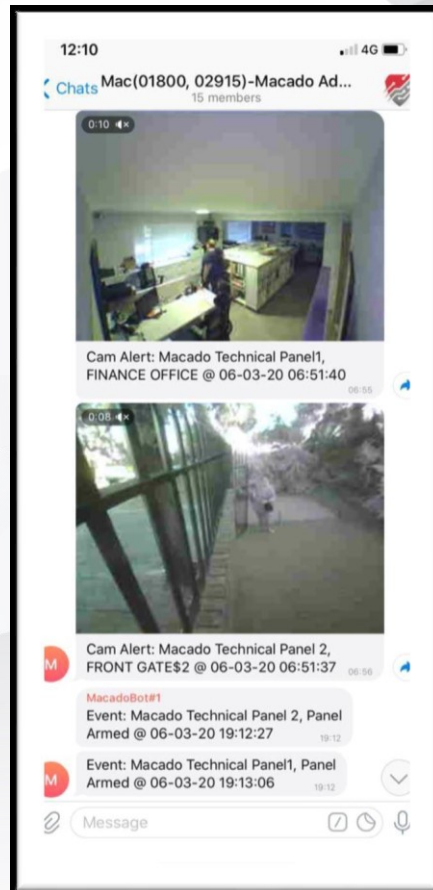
12:10
4G

Chats
Mac(01800, 02915)-Macado Ad...
15 members

0:10

Cam Alert: Macado Technical Panel1, FINANCE OFFICE @ 06-03-20 06:51:40
06:55

0:08

M
Cam Alert: Macado Technical Panel 2, FRONT GATE$2 @ 06-03-20 06:51:37
06:56

MacadoBot#1
Event: Macado Technical Panel 2, Panel Armed @ 06-03-20 19:12:27
19:12

M
Event: Macado Technical Panel1, Panel Armed @ 06-03-20 19:13:06
19:12

Message